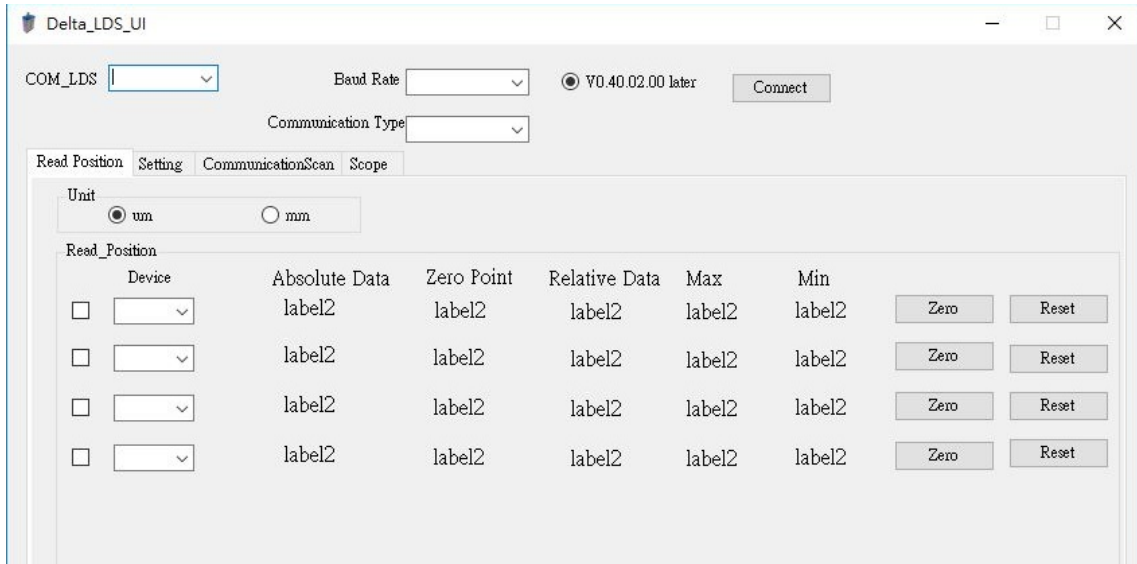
Delta_LDS_UI

COM_LDS

Baud Rate

V0.40.02.00 later

Connect

Communication Type

Read Position | Setting | CommunicationScan | Scope

Unit
um
mm

Read_Position

| | Device | Absolute Data | Zero Point | Relative Data | Max | Min | | |
|---|---|---|---|---|---|---|---|---|
| | | label2 | label2 | label2 | label2 | label2 | Zero | Reset |
| | | label2 | label2 | label2 | label2 | label2 | Zero | Reset |
| | | label2 | label2 | label2 | label2 | label2 | Zero | Reset |
| | | label2 | label2 | label2 | label2 | label2 | Zero | Reset |